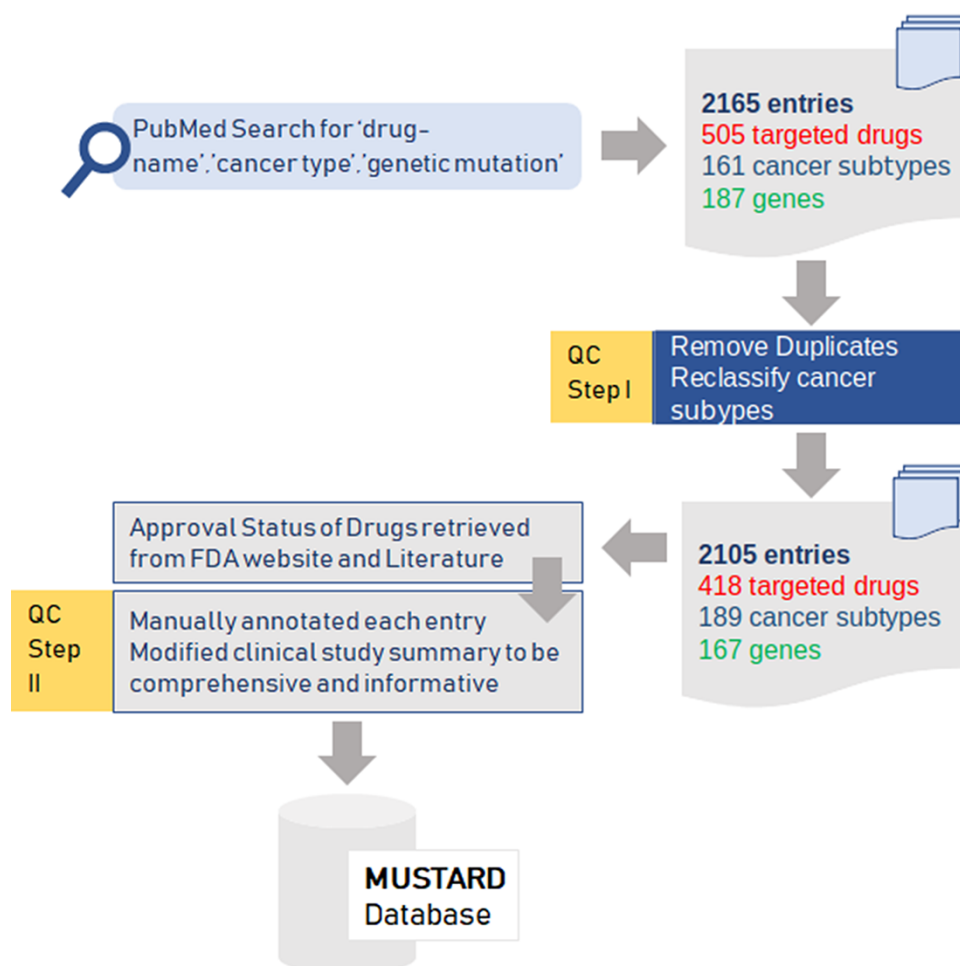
PubMed Search for 'drug-name','cancer type','genetic mutation'

2165 entries
505 targeted drugs
161 cancer subtypes
187 genes

QC Step I

Remove Duplicates
Reclassify cancer subypes

Approval Status of Drugs retrieved from FDA website and Literature

2105 entries
418 targeted drugs
189 cancer subtypes
167 genes

QC Step II

Manually annotated each entry
Modified clinical study summary to be comprehensive and informative

MUSTARD
Database